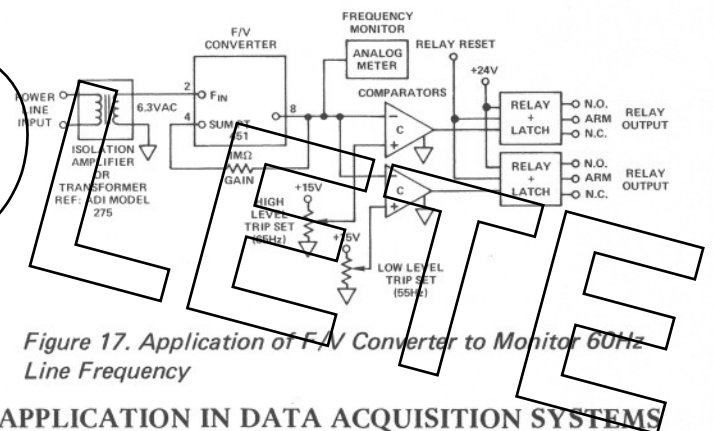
FREQUENCY MONITOR

F/V CONVERTER

ANALOG METER

RELAY RESET

POWER LINE INPUT

6.3VAC

2

$F_{IN}$

4

SUMJT

451

8

COMPARATORS

+24V

C

RELAY + LATCH

N.O.

ARM

N.C.

RELAY OUTPUT

ISOLATION AMPLIFIER OR TRANSFORMER REF: ADI MODEL 275

1MΩ GAIN

+15V

HIGH LEVEL TRIP SET (65Hz)

C

RELAY + LATCH

N.O.

ARM

N.C.

RELAY OUTPUT

+15V

LOW LEVEL TRIP SET (55Hz)

Figure 17. Application of F/V Converter to Monitor 60Hz Line Frequency

APPLICATION IN DATA ACQUISITION SYSTEMS